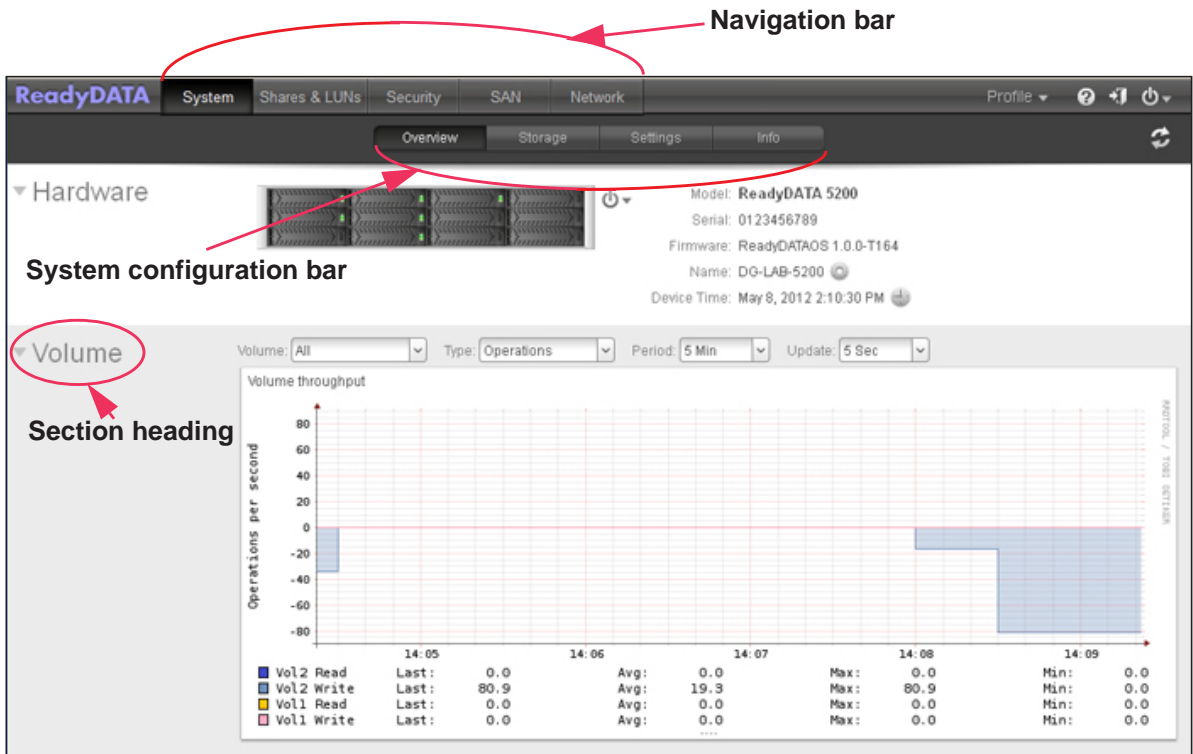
Navigation bar

ReadyDATA System Shares & LUNs Security SAN Network Profile

Overview Storage Settings Info

Hardware

Model: ReadyDATA 5200
Serial: 0123456789
Firmware: ReadyDATAOS 1.0.0-T164
Name: DG-LAB-5200
Device Time: May 8, 2012 2:10:30 PM

System configuration bar

Volume

Volume: All Type: Operations Period: 5 Min Update: 5 Sec

Volume throughput

Section heading

RRDTOOL / TOBI OETIKER

Operations per second

80
60
40
20
0
-20
-40
-60
-80

14:05 14:06 14:07 14:08 14:09

| | Last: | | Avg: | | Max: | | Min: | |
|---|---|---|---|---|---|---|---|---|
| Vol2 Read | Last: | 0.0 | Avg: | 0.0 | Max: | 0.0 | Min: | 0.0 |
| Vol2 Write | Last: | 80.9 | Avg: | 19.3 | Max: | 80.9 | Min: | 0.0 |
| Vol1 Read | Last: | 0.0 | Avg: | 0.0 | Max: | 0.0 | Min: | 0.0 |
| Vol1 Write | Last: | 0.0 | Avg: | 0.0 | Max: | 0.0 | Min: | 0.0 |